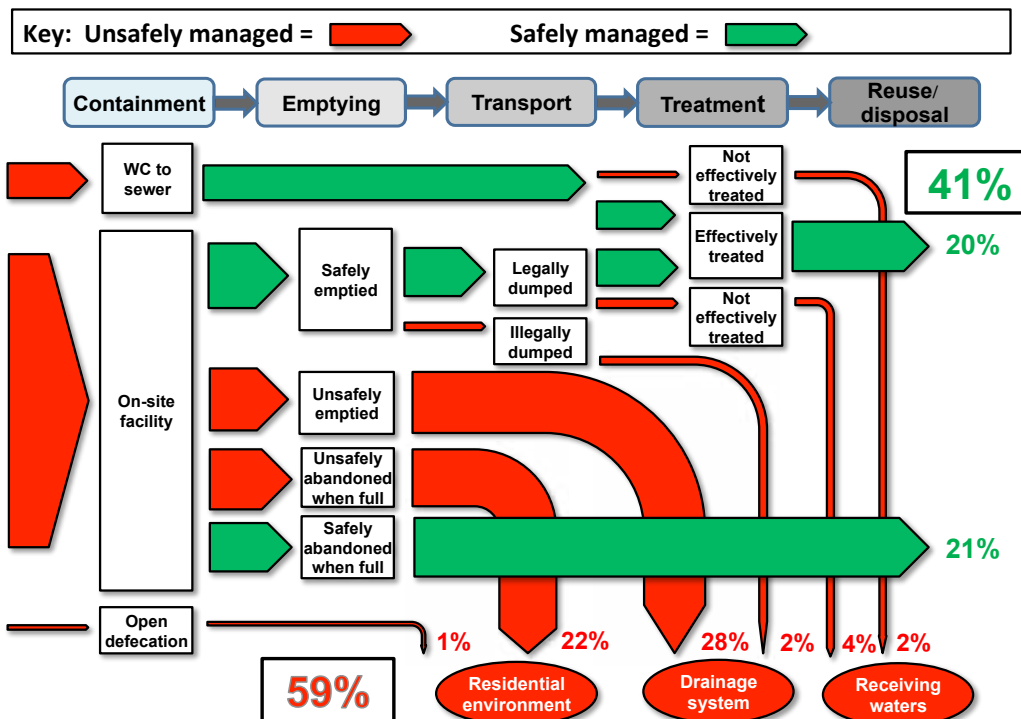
Key: Unsafely managed = Safely managed =

Containment
Emptying
Transport
Treatment
Reuse/ disposal

WC to sewer
Not effectively treated
41%
Effectively treated
20%
On-site facility
Safely emptied
Legally dumped
Illegally dumped
Not effectively treated
Unsafely emptied
Unsafely abandoned when full
Safely abandoned when full
21%
Open defecation
1%
22%
28%
2%
4%
2%
59%
Residential environment
Drainage system
Receiving waters